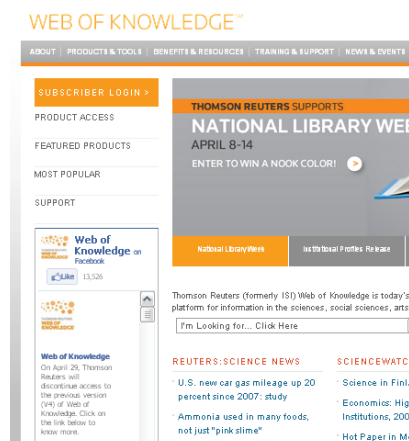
WEB OF KNOWLEDGE℠

ABOUT | PRODUCTS & TOOLS | BENEFITS & RESOURCES | TRAINING & SUPPORT | NEWS & EVENTS

SUBSCRIBER LOGIN >

PRODUCT ACCESS

FEATURED PRODUCTS

MOST POPULAR

SUPPORT

Web of Knowledge on Facebook

Like 13,526

WEB OF KNOWLEDGE

Web of Knowledge
On April 29, Thomson Reuters will discontinue access to the previous version (V4) of Web of Knowledge. Click on the link below to know more.

THOMSON REUTERS SUPPORTS
NATIONAL LIBRARY WEE
APRIL 8-14
ENTER TO WIN A NOOK COLOR!

National Library Week | Institutional Profiles Release

Thomson Reuters (formerly ISI) Web of Knowledge is today's
platform for information in the sciences, social sciences, arts

I'm Looking for... Click Here

REUTERS:SCIENCE NEWS
• U.S. new car gas mileage up 20 percent since 2007: study
• Ammonia used in many foods, not just "pink slime"

SCIENCEWATC
• Science in Finl
• Economics: Hig Institutions, 200
• Hot Paper in M